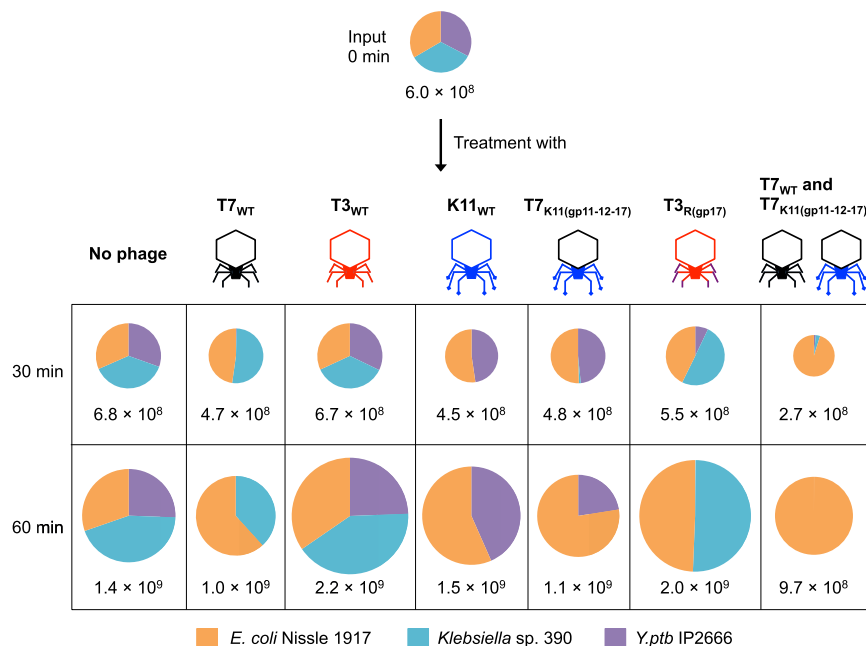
Input
0 min

$6.0 \times 10^8$

Treatment with

No phage

$T7_{WT}$

$T3_{WT}$

$K11_{WT}$

$T7_{K11(gp11\text{-}12\text{-}17)}$

$T3_{R(gp17)}$

$T7_{WT}$ and $T7_{K11(gp11\text{-}12\text{-}17)}$

| | No phage | $T7_{WT}$ | $T3_{WT}$ | $K11_{WT}$ | $T7_{K11(gp11\text{-}12\text{-}17)}$ | $T3_{R(gp17)}$ | $T7_{WT}$ and $T7_{K11(gp11\text{-}12\text{-}17)}$ |
|---|---|---|---|---|---|---|---|
| 30 min | $6.8 \times 10^8$ | $4.7 \times 10^8$ | $6.7 \times 10^8$ | $4.5 \times 10^8$ | $4.8 \times 10^8$ | $5.5 \times 10^8$ | $2.7 \times 10^8$ |
| 60 min | $1.4 \times 10^9$ | $1.0 \times 10^9$ | $2.2 \times 10^9$ | $1.5 \times 10^9$ | $1.1 \times 10^9$ | $2.0 \times 10^9$ | $9.7 \times 10^8$ |

E. coli Nissle 1917   Klebsiella sp. 390   Y.ptb IP2666